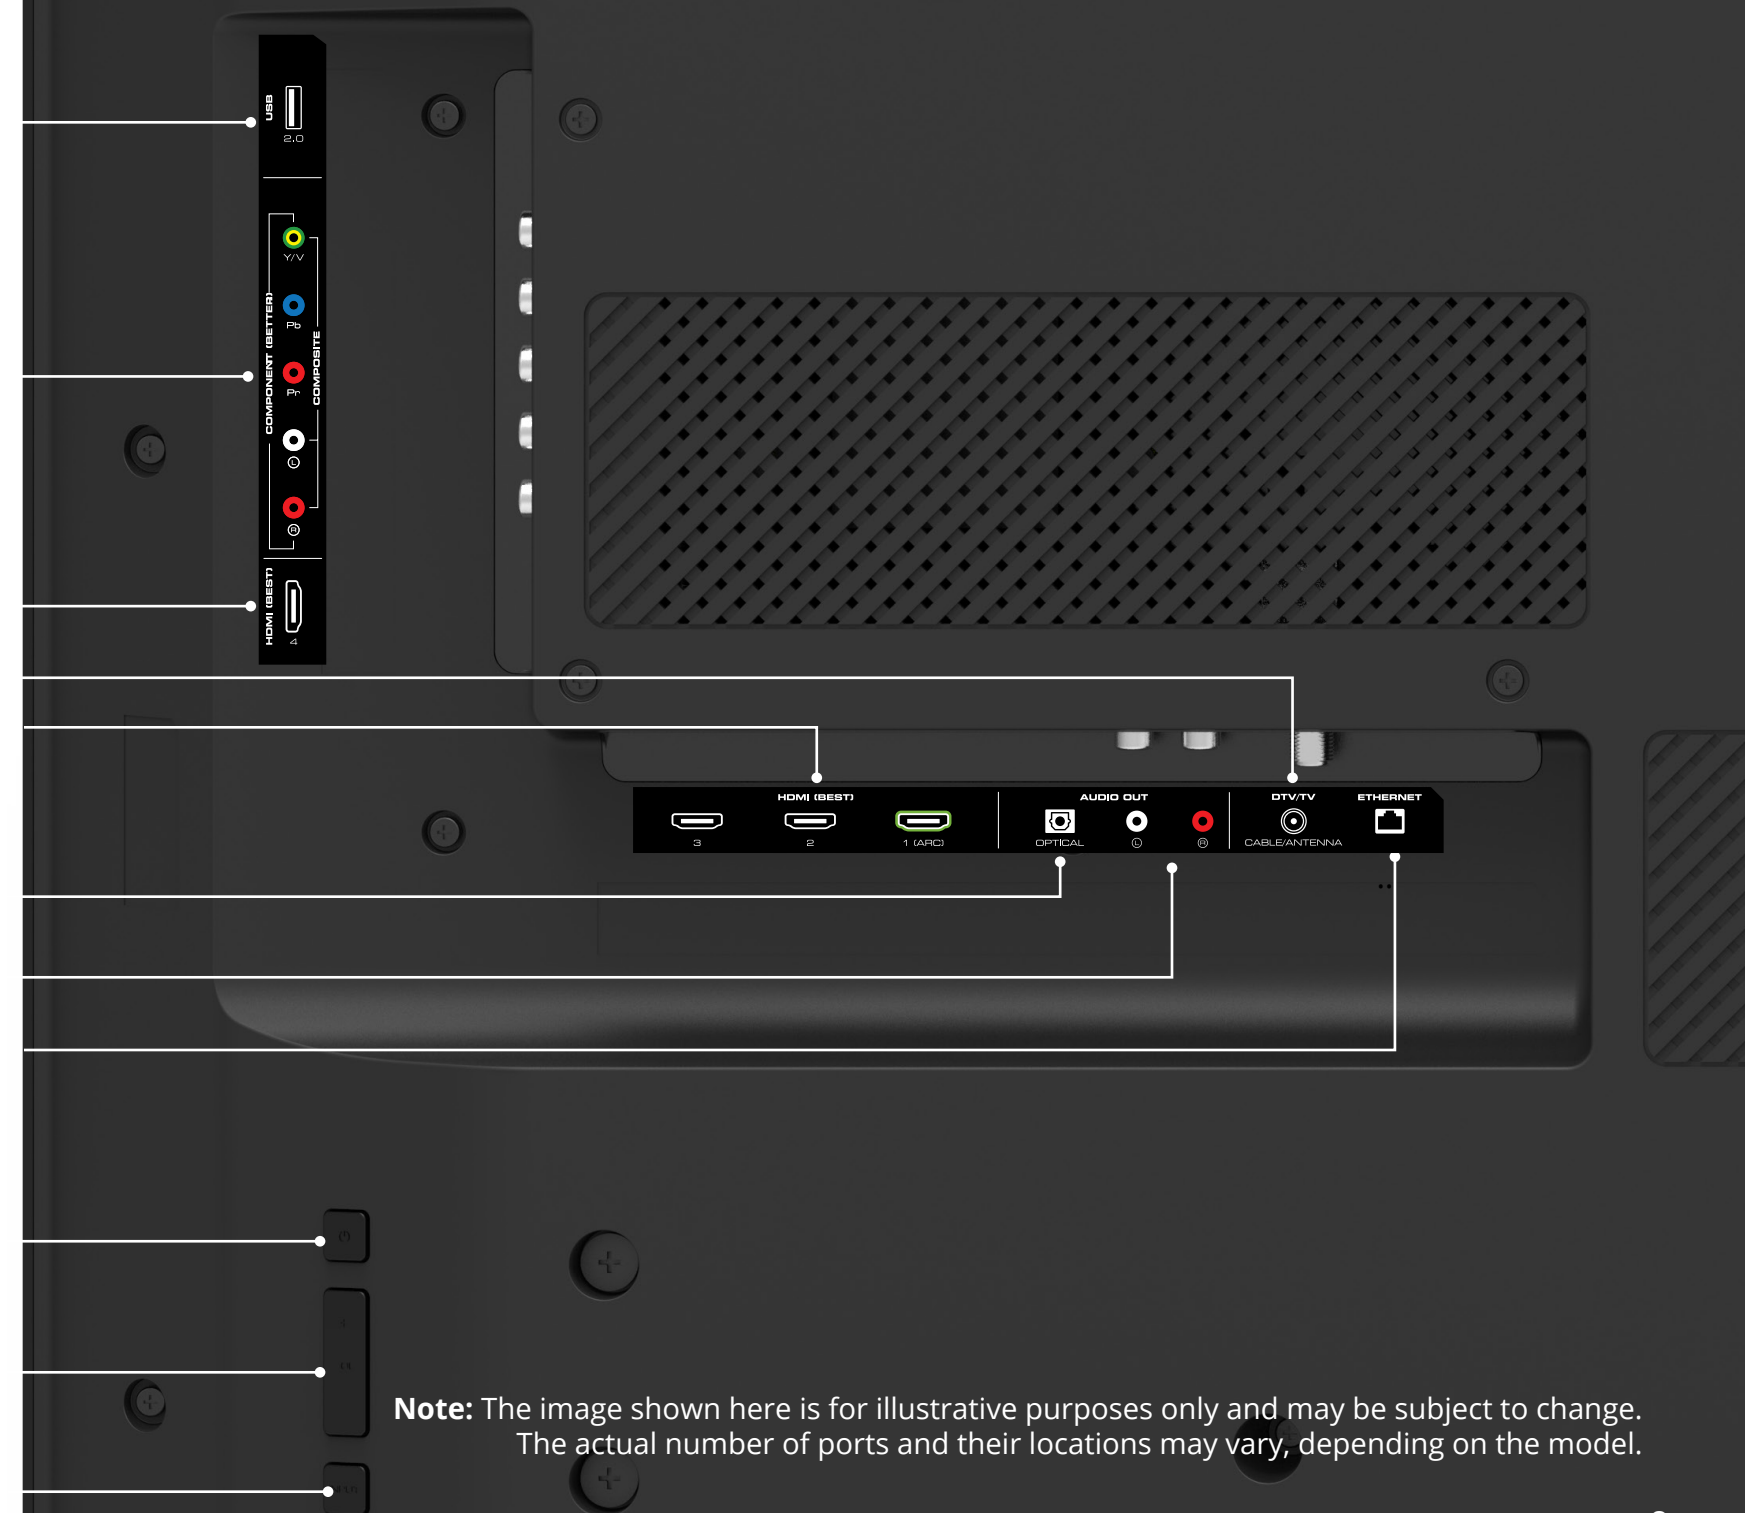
USB
2.0
Y/V
Pb
Pr
L
R
COMPONENT (BETTER)
COMPOSITE
HDMI (BEST)
4
HDMI (BEST)
3
2
1 (ARC)
AUDIO OUT
OPTICAL
L
R
DTV/TV
CABLE/ANTENNA
ETHERNET

**Note:** The image shown here is for illustrative purposes only and may be subject to change. The actual number of ports and their locations may vary, depending on the model.